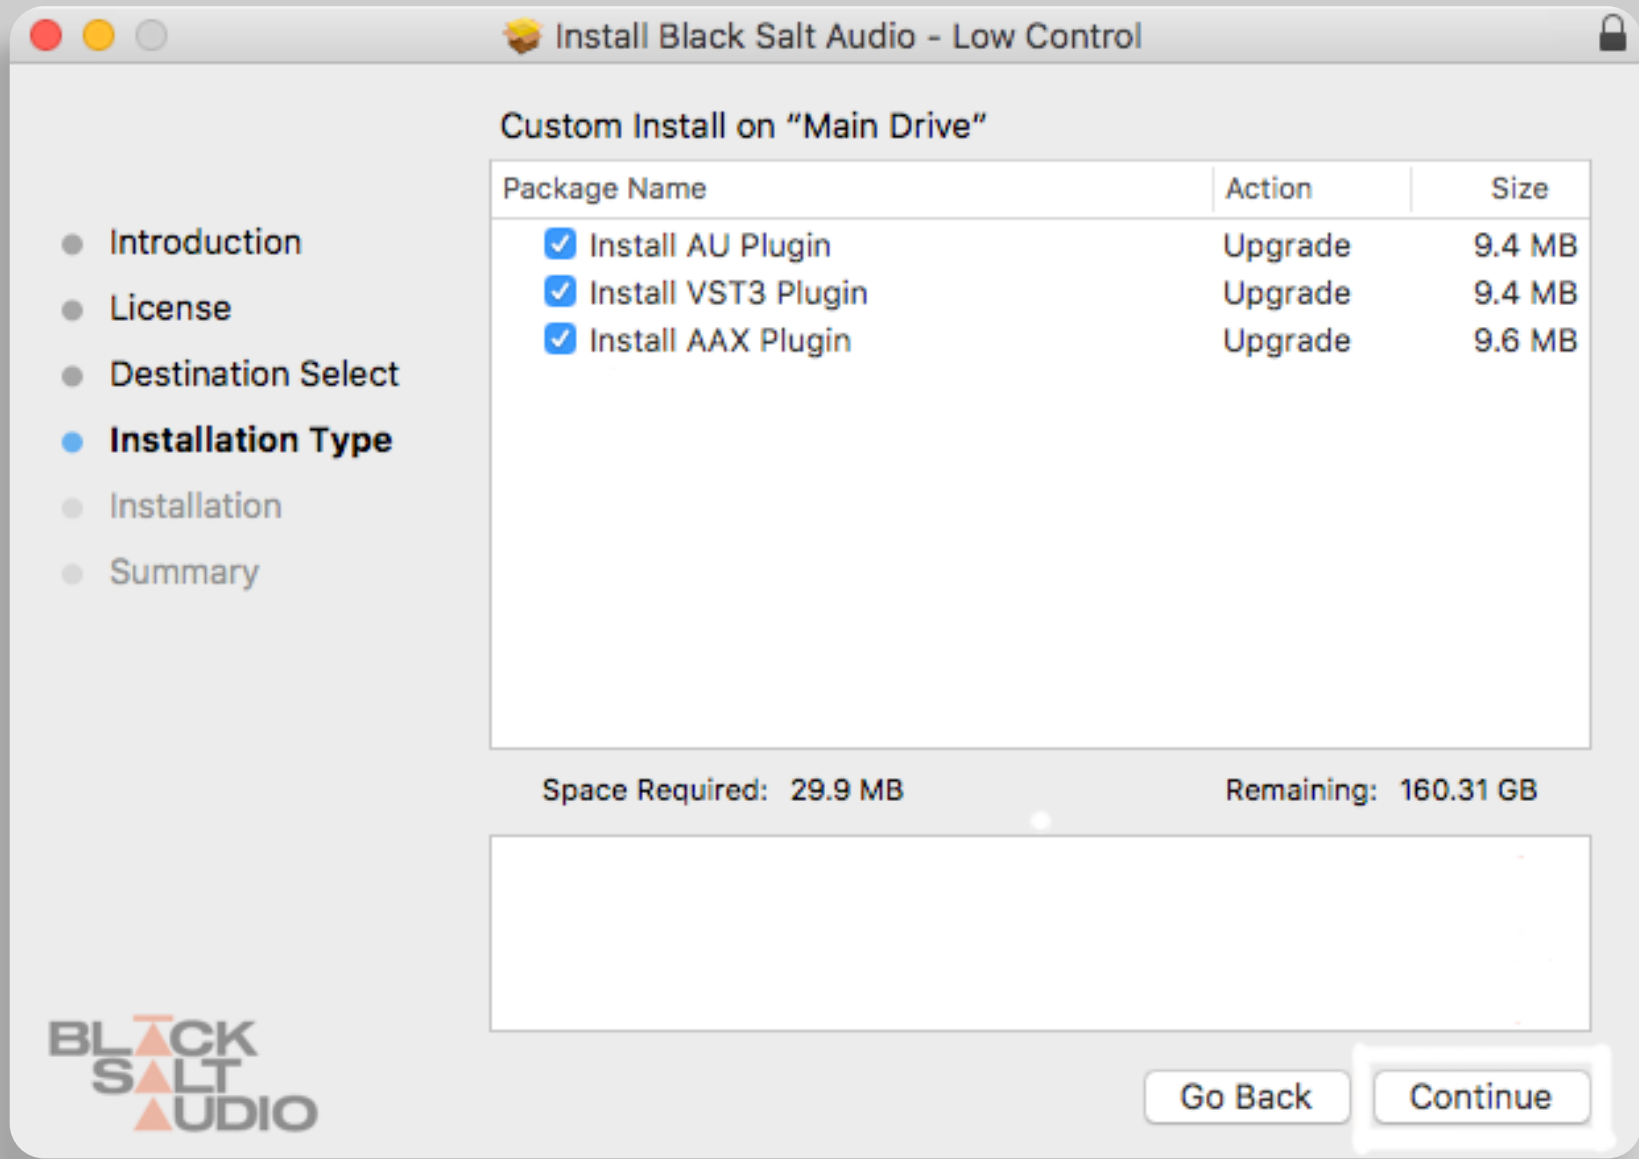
Install Black Salt Audio - Low Control

Introduction
License
Destination Select
Installation Type
Installation
Summary

Custom Install on “Main Drive”

| Package Name | Action | Size |
|---|---|---|
| Install AU Plugin | Upgrade | 9.4 MB |
| Install VST3 Plugin | Upgrade | 9.4 MB |
| Install AAX Plugin | Upgrade | 9.6 MB |

Space Required: 29.9 MB

Remaining: 160.31 GB

BLACK SALT AUDIO

Go Back

Continue